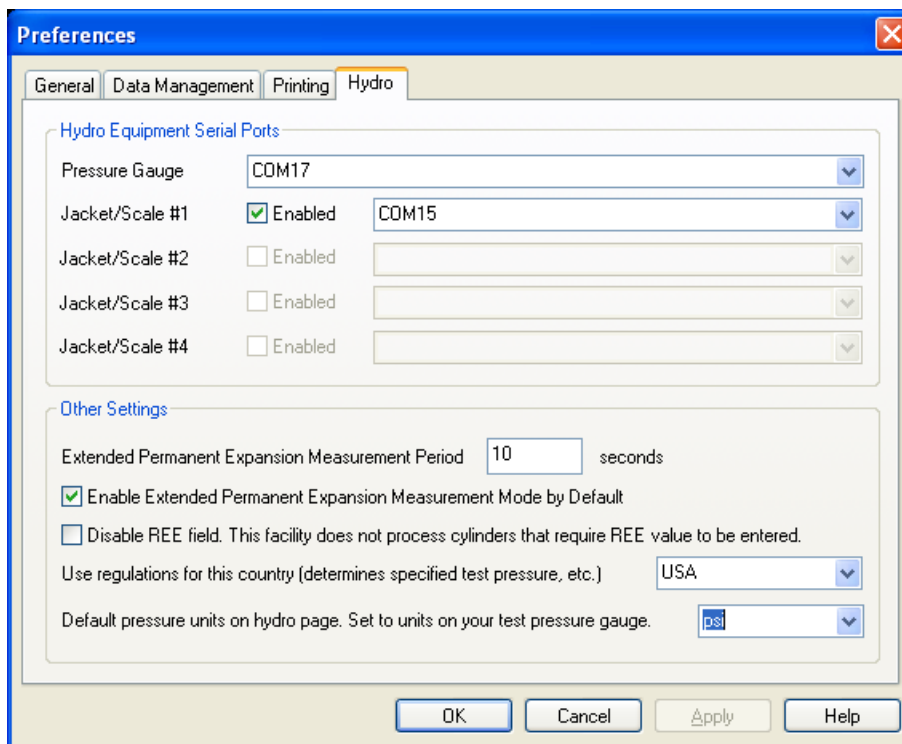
Preferences

General | Data Management | Printing | Hydro

Hydro Equipment Serial Ports

Pressure Gauge COM17

Jacket/Scale #1 Enabled COM15

Jacket/Scale #2 Enabled

Jacket/Scale #3 Enabled

Jacket/Scale #4 Enabled

Other Settings

Extended Permanent Expansion Measurement Period 10 seconds

Enable Extended Permanent Expansion Measurement Mode by Default

Disable REE field. This facility does not process cylinders that require REE value to be entered.

Use regulations for this country (determines specified test pressure, etc.) USA

Default pressure units on hydro page. Set to units on your test pressure gauge. psi

OK Cancel Apply Help